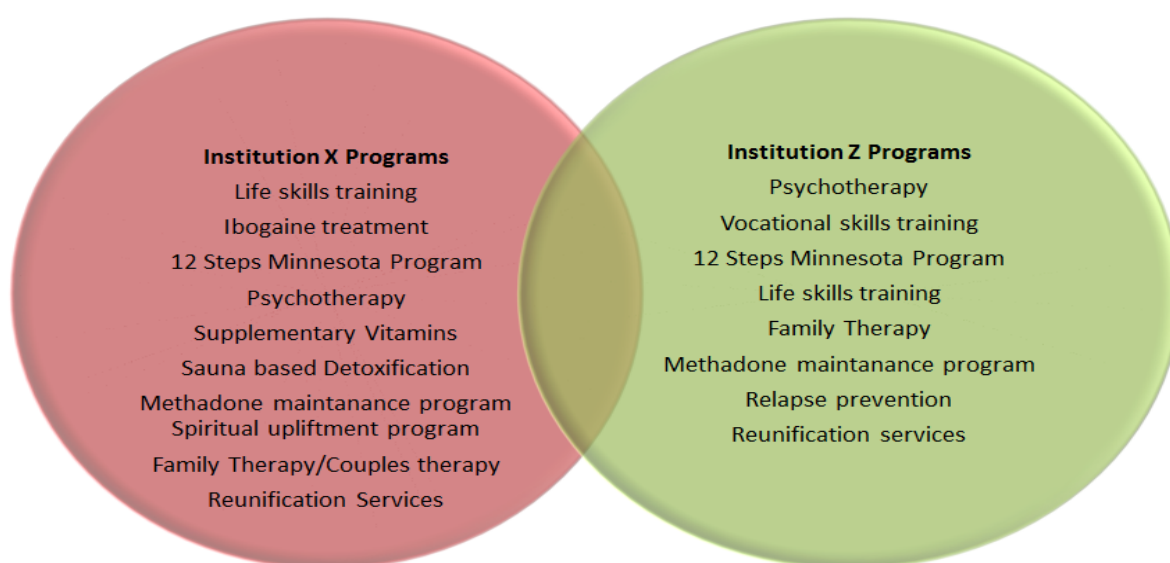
Institution X Programs
Life skills training
Ibogaine treatment
12 Steps Minnesota Program
Psychotherapy
Supplementary Vitamins
Sauna based Detoxification
Methadone maintanance program
Spiritual upliftment program
Family Therapy/Couples therapy
Reunification Services

Institution Z Programs
Psychotherapy
Vocational skills training
12 Steps Minnesota Program
Life skills training
Family Therapy
Methadone maintanance program
Relapse prevention
Reunification services